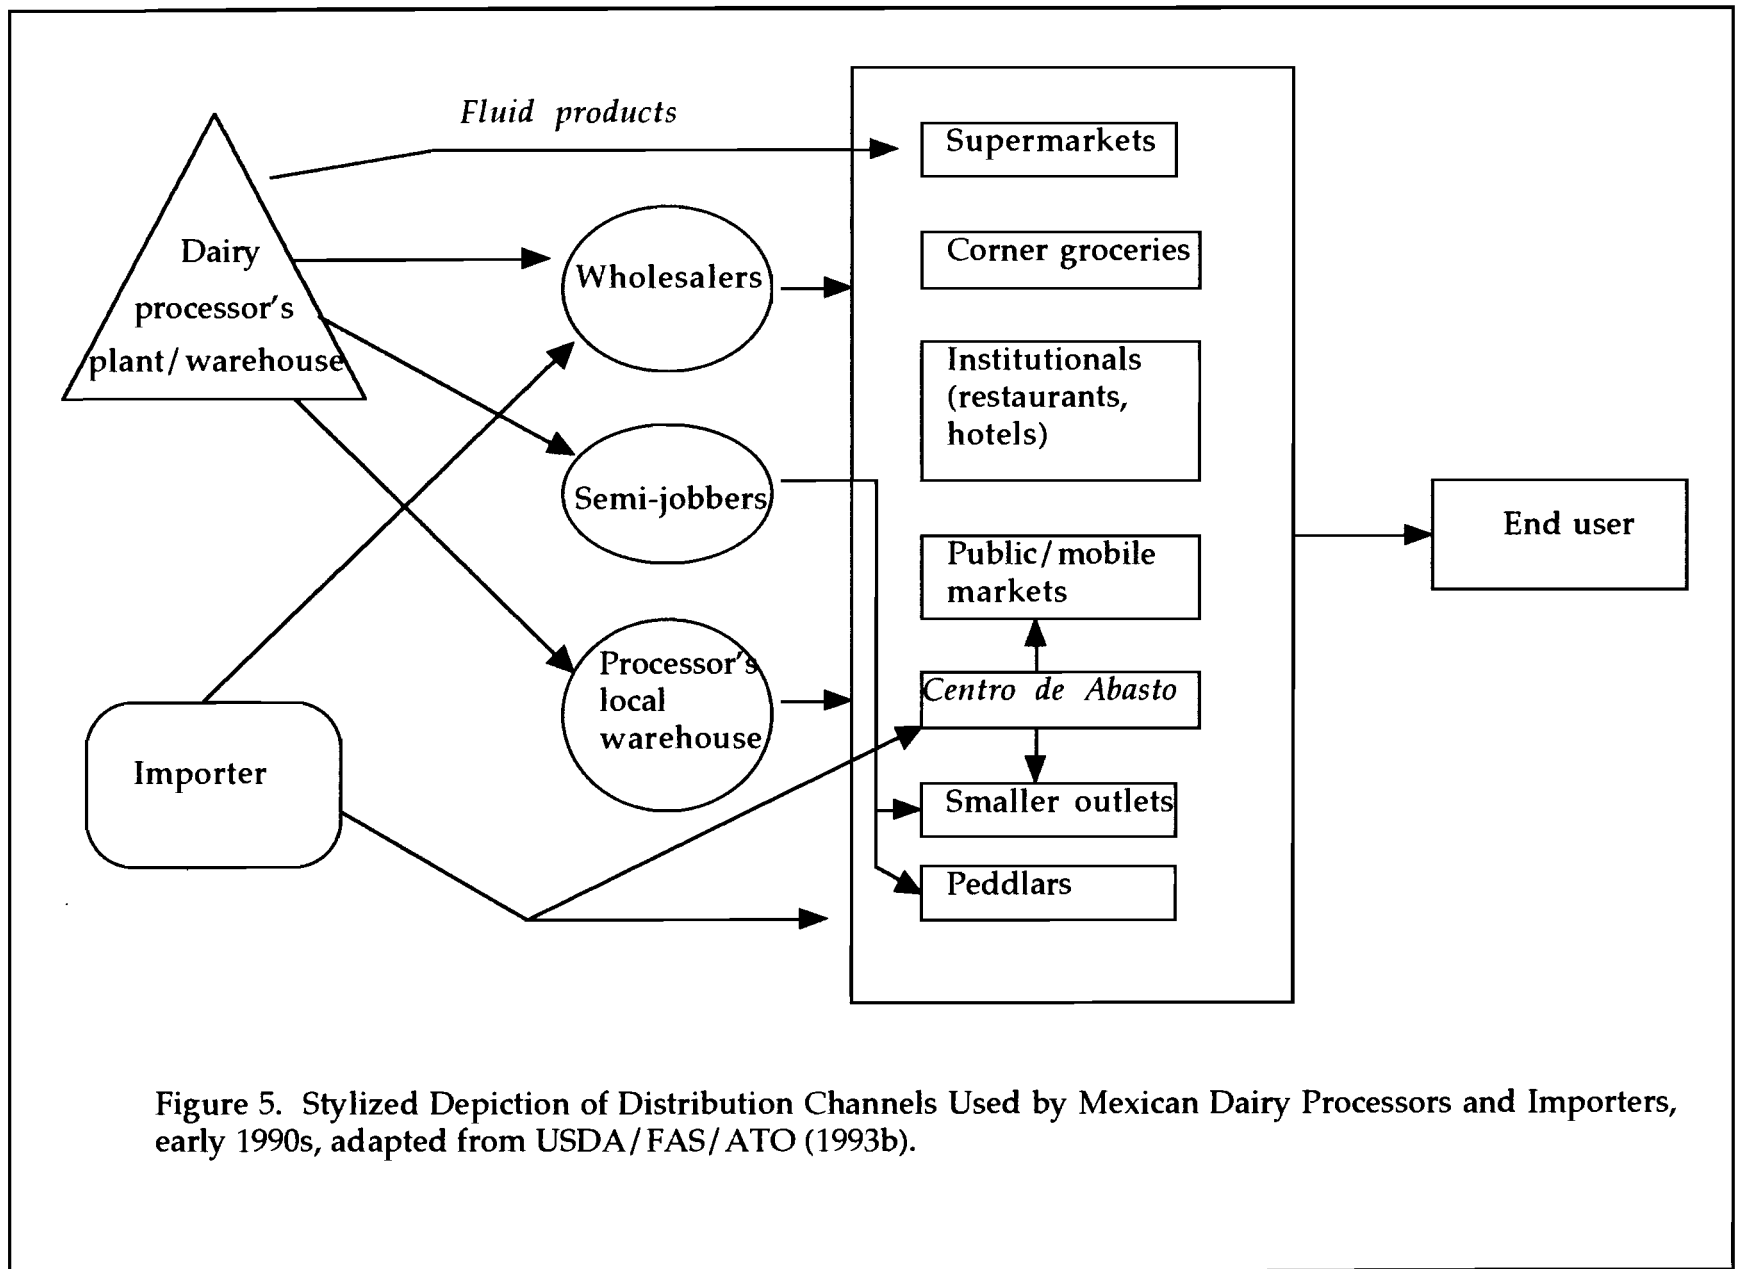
Fluid products

Dairy processor's plant/warehouse

Wholesalers

Semi-jobbers

Processor's local warehouse

Importer

Supermarkets

Corner groceries

Institutionals (restaurants, hotels)

Public/mobile markets

Centro de Abasto

Smaller outlets

Peddlars

End user

Figure 5. Stylized Depiction of Distribution Channels Used by Mexican Dairy Processors and Importers, early 1990s, adapted from USDA/FAS/ATO (1993b).